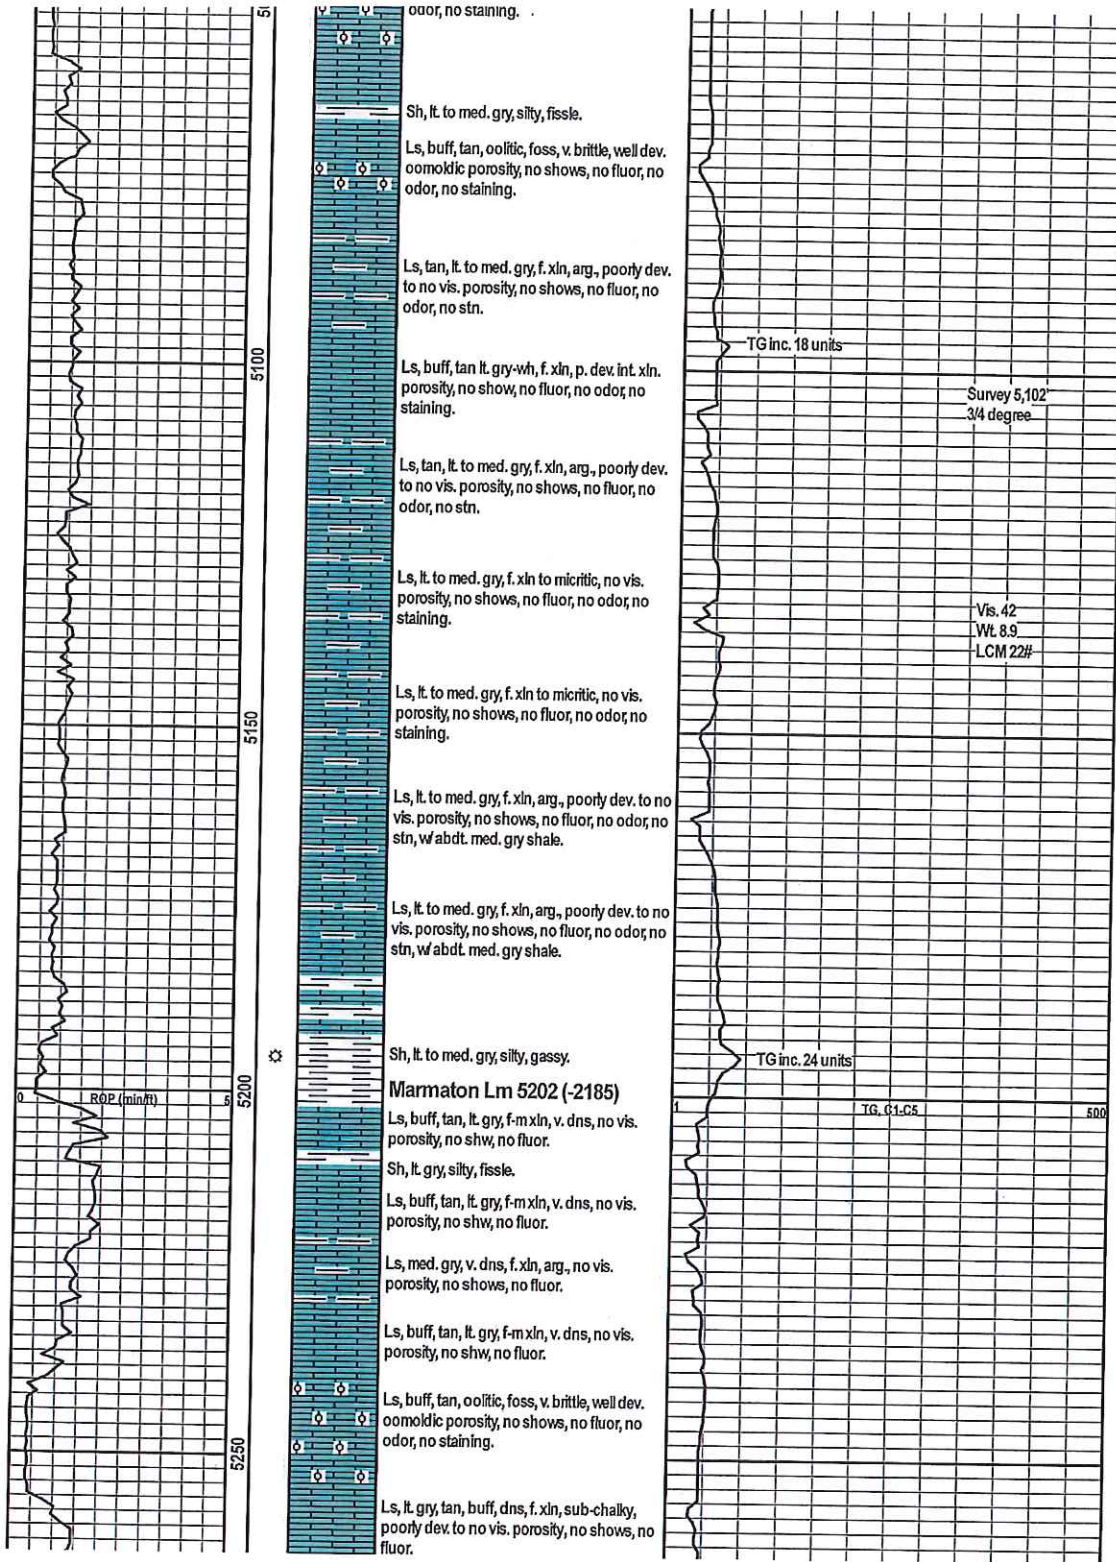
odor, no staining.

Sh, lt. to med. gry, silty, fissle.

Ls, buff, tan, oolitic, foss, v. brittle, well dev. oomoldic porosity, no shows, no fluor, no odor, no staining.

Ls, tan, lt. to med. gry, f. xln, arg., poorly dev. to no vis. porosity, no shows, no fluor, no odor, no stn.

Ls, buff, tan lt. gry-wh, f. xln, p. dev. int. xln. porosity, no show, no fluor, no odor, no staining.

Ls, tan, lt. to med. gry, f. xln, arg., poorly dev. to no vis. porosity, no shows, no fluor, no odor, no stn.

Ls, lt. to med. gry, f. xln to micritic, no vis. porosity, no shows, no fluor, no odor, no staining.

Ls, lt. to med. gry, f. xln to micritic, no vis. porosity, no shows, no fluor, no odor, no staining.

Ls, lt. to med. gry, f. xln, arg., poorly dev. to no vis. porosity, no shows, no fluor, no odor, no stn, w/ abdt. med. gry shale.

Ls, lt. to med. gry, f. xln, arg., poorly dev. to no vis. porosity, no shows, no fluor, no odor, no stn, w/ abdt. med. gry shale.

Sh, lt. to med. gry, silty, gassy.

Marmaton Lm 5202 (-2185)

Ls, buff, tan, lt. gry, f-m xln, v. dns, no vis. porosity, no shw, no fluor.

Sh, lt. gry, silty, fissle.

Ls, buff, tan, lt. gry, f-m xln, v. dns, no vis. porosity, no shw, no fluor.

Ls, med. gry, v. dns, f. xln, arg., no vis. porosity, no shows, no fluor.

Ls, buff, tan, lt. gry, f-m xln, v. dns, no vis. porosity, no shw, no fluor.

Ls, buff, tan, oolitic, foss, v. brittle, well dev. oomoldic porosity, no shows, no fluor, no odor, no staining.

Ls, lt. gry, tan, buff, dns, f. xln, sub-chalky, poorly dev. to no vis. porosity, no shows, no fluor.

5100
5150
5200
5250
0 ROP (min/ft) 5

TG inc. 18 units
Survey 5,102'
3/4 degree
Vis. 42
Wt. 8.9
LCM 22#
TG inc. 24 units
1 TG, C1-C5 500